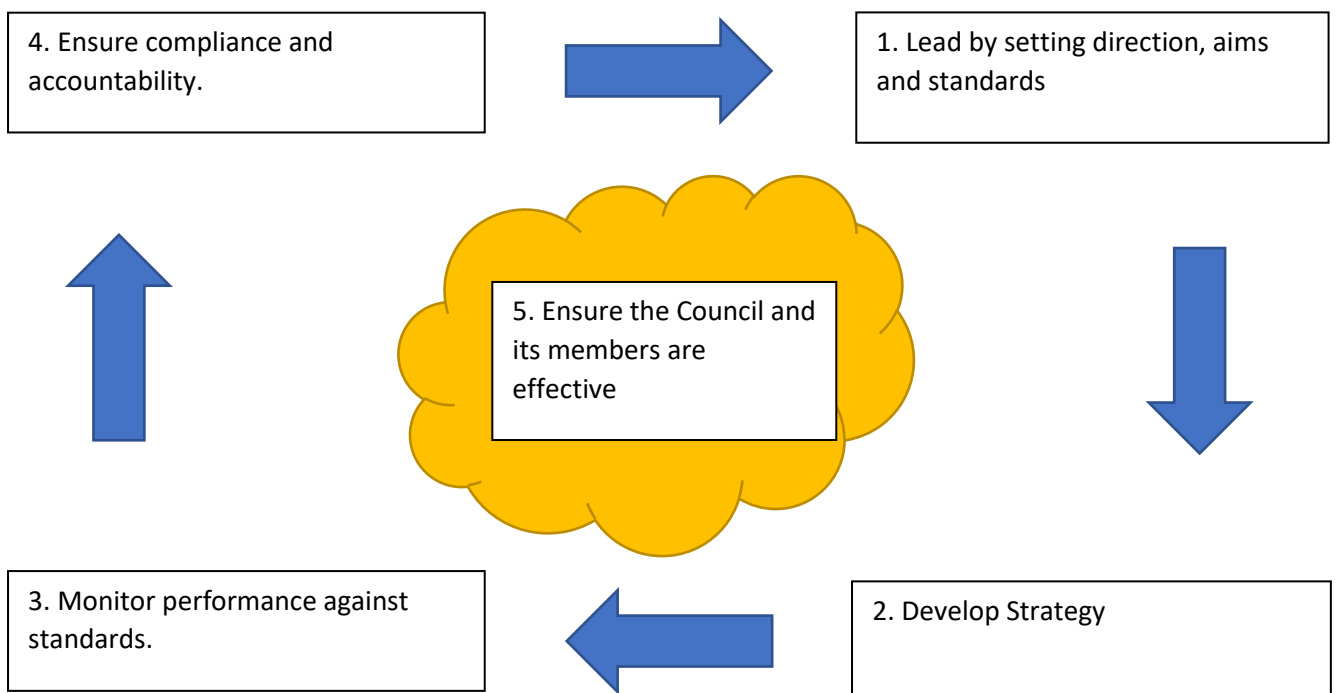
4. Ensure compliance and accountability.

1. Lead by setting direction, aims and standards

5. Ensure the Council and its members are effective

3. Monitor performance against standards.

2. Develop Strategy